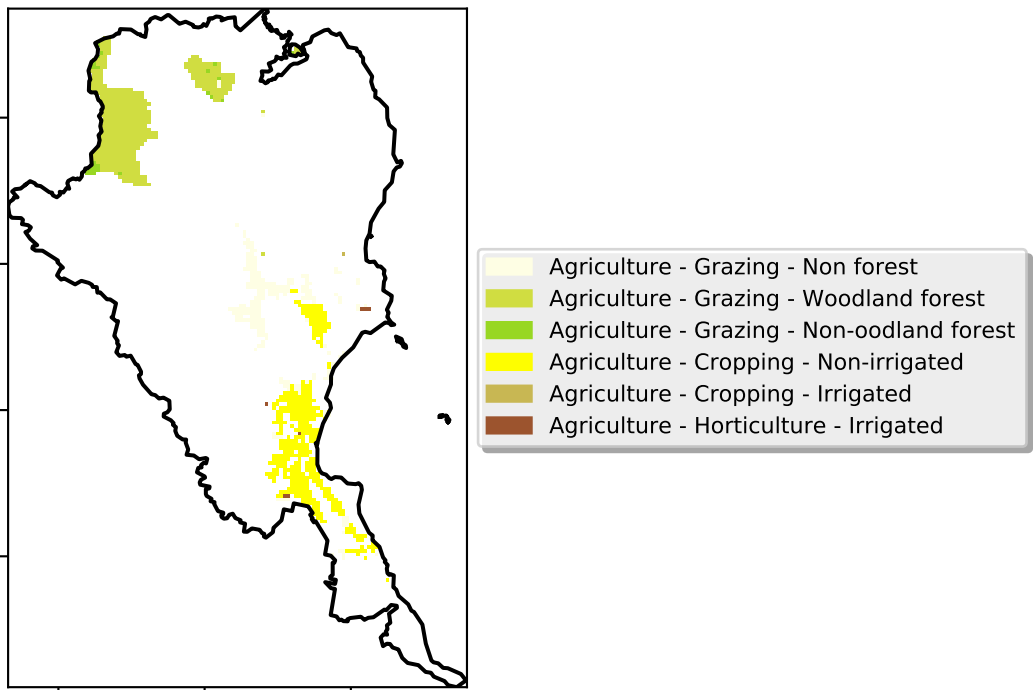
Agriculture - Grazing - Non forest
Agriculture - Grazing - Woodland forest
Agriculture - Grazing - Non-oodland forest
Agriculture - Cropping - Non-irrigated
Agriculture - Cropping - Irrigated
Agriculture - Horticulture - Irrigated